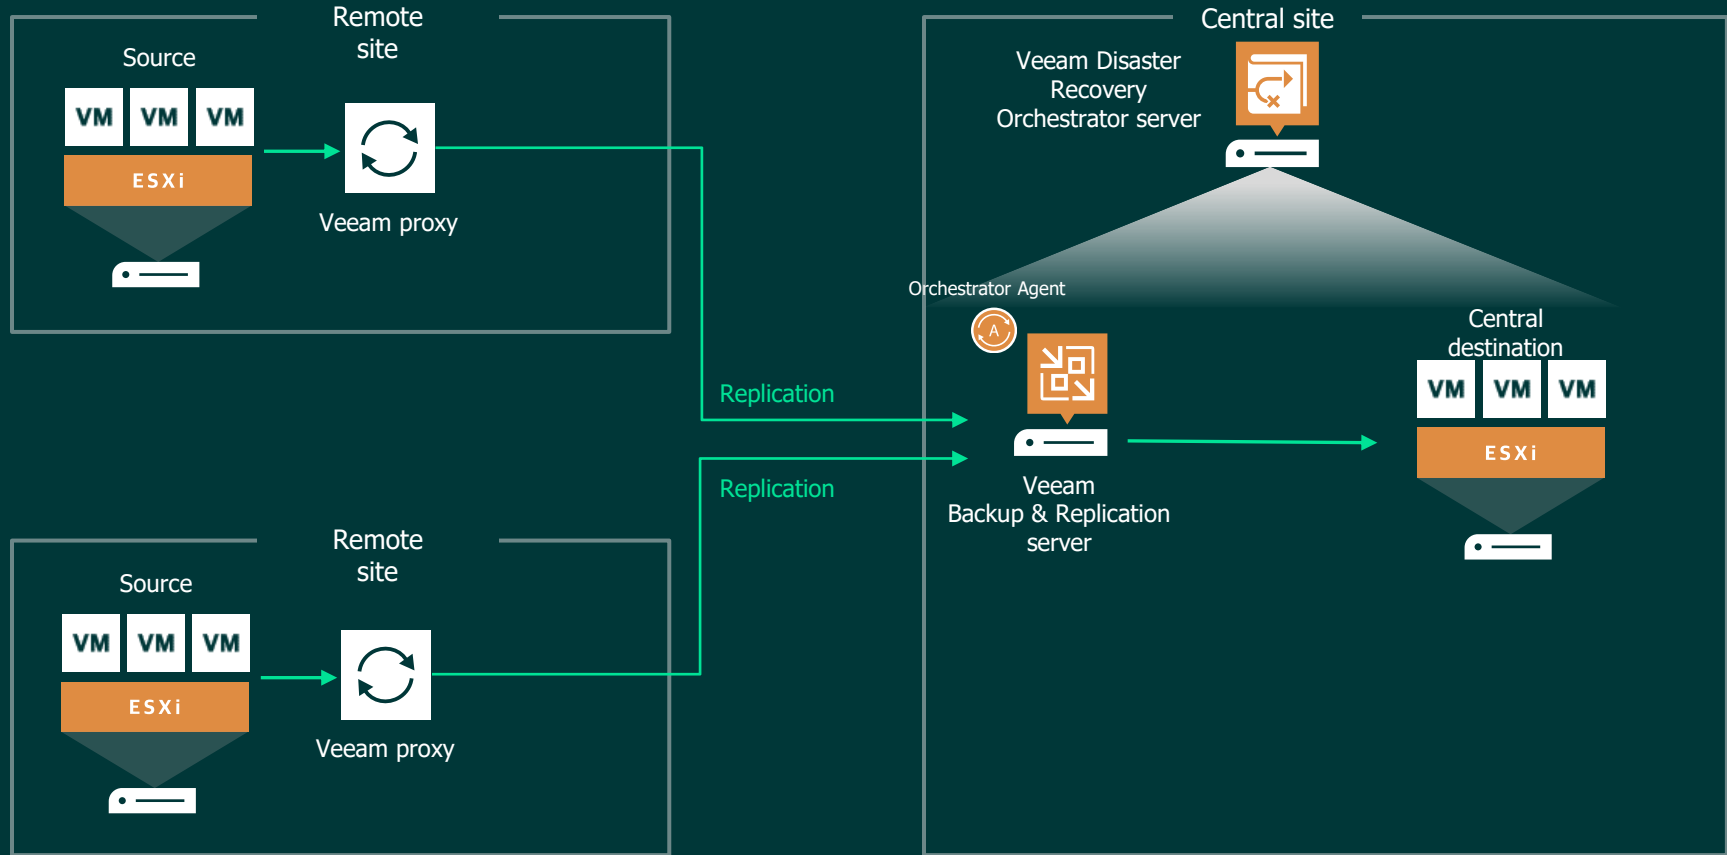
Remote site

Source

VM VM VM

ESXi

Veeam proxy

Central site

Veeam Disaster Recovery Orchestrator server

Orchestrator Agent

A

Replication

Replication

Veeam Backup & Replication server

Central destination

VM VM VM

ESXi

Remote site

Source

VM VM VM

ESXi

Veeam proxy